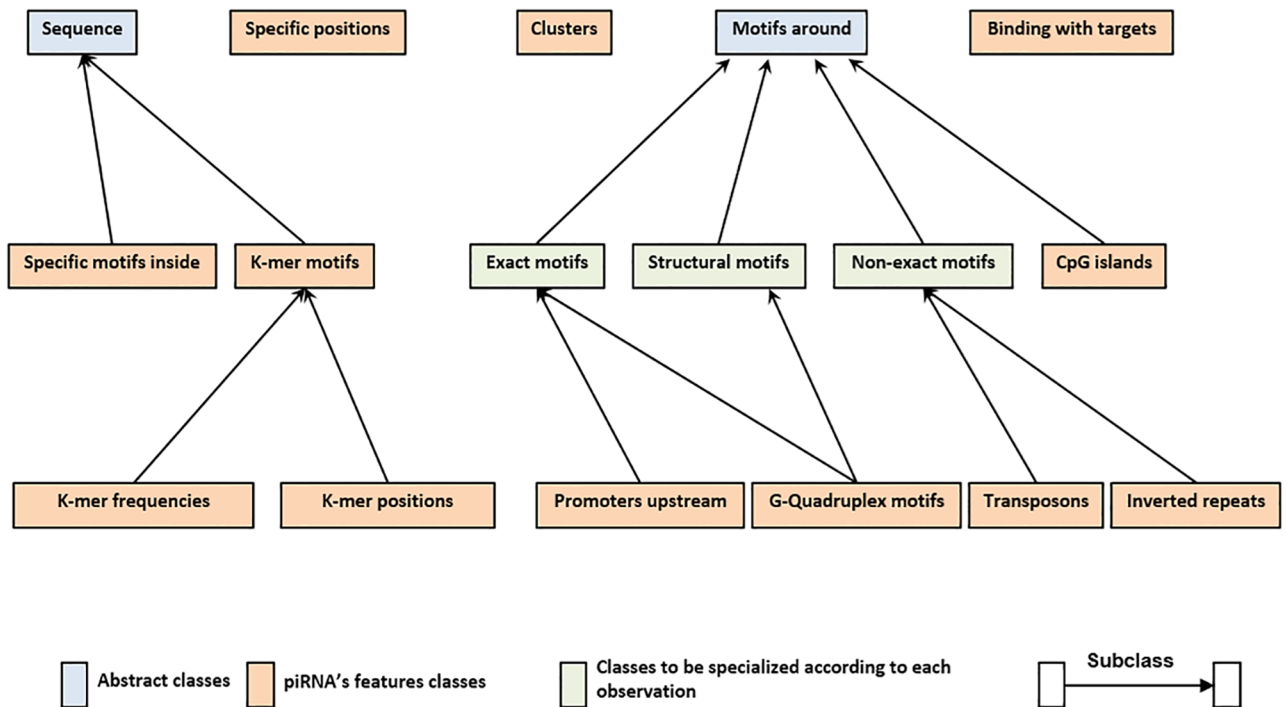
Sequence
Specific positions
Clusters
Motifs around
Binding with targets

Specific motifs inside
K-mer motifs
Exact motifs
Structural motifs
Non-exact motifs
CpG islands

K-mer frequencies
K-mer positions
Promoters upstream
G-Quadruplex motifs
Transposons
Inverted repeats

Abstract classes
piRNA's features classes
Classes to be specialized according to each observation
Subclass